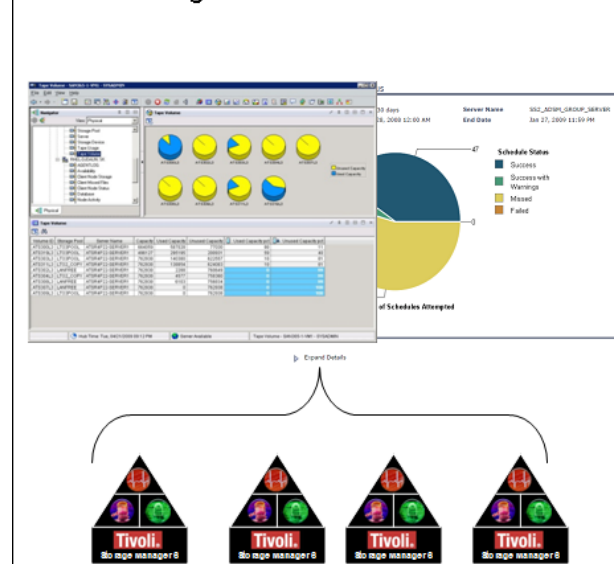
Tape Volumes

Navigator

Physical

Tape Volumes

Server Name

SS2_ADSM_GROUP_SERVER

End Date

Jun 27, 2009 11:59 PM

33 days

28, 2008 12:00 AM

47

0

Schedule Status

Success

Success with Warnings

Missed

Failed

of Schedules Attempted

Expand Details

Tivoli.
Storage manager 6

Tivoli.
Storage manager 6

Tivoli.
Storage manager 6

Tivoli.
Storage manager 6